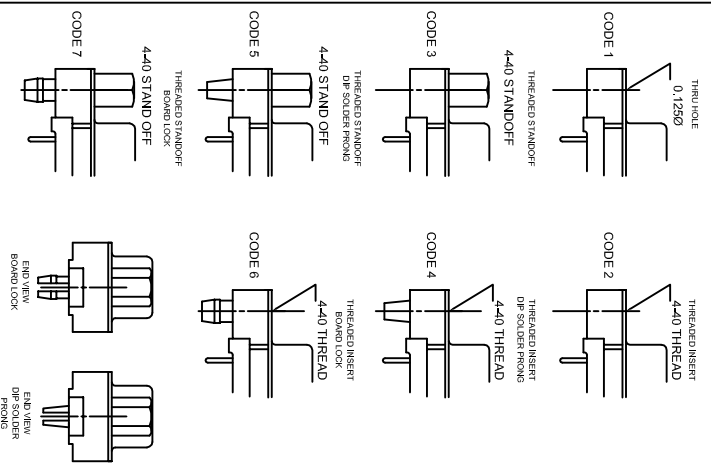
CODE 1
THRU HOLE
0.125Ø

CODE 3
THREADED STANDOFF
4-40 STANDOFF

CODE 5
THREADED STANDOFF
DIP SOLDER PRONG
4-40 STAND OFF

CODE 7
THREADED STANDOFF
BOARD LOCK
4-40 STAND OFF

CODE 2
THREADED INSERT
4-40 THREAD

CODE 4
THREADED INSERT
DIP SOLDER PRONG
4-40 THREAD

CODE 6
THREADED INSERT
BOARD LOCK
4-40 THREAD

END VIEW
BOARD LOCK

END VIEW
DIP SOLDER
PRONG